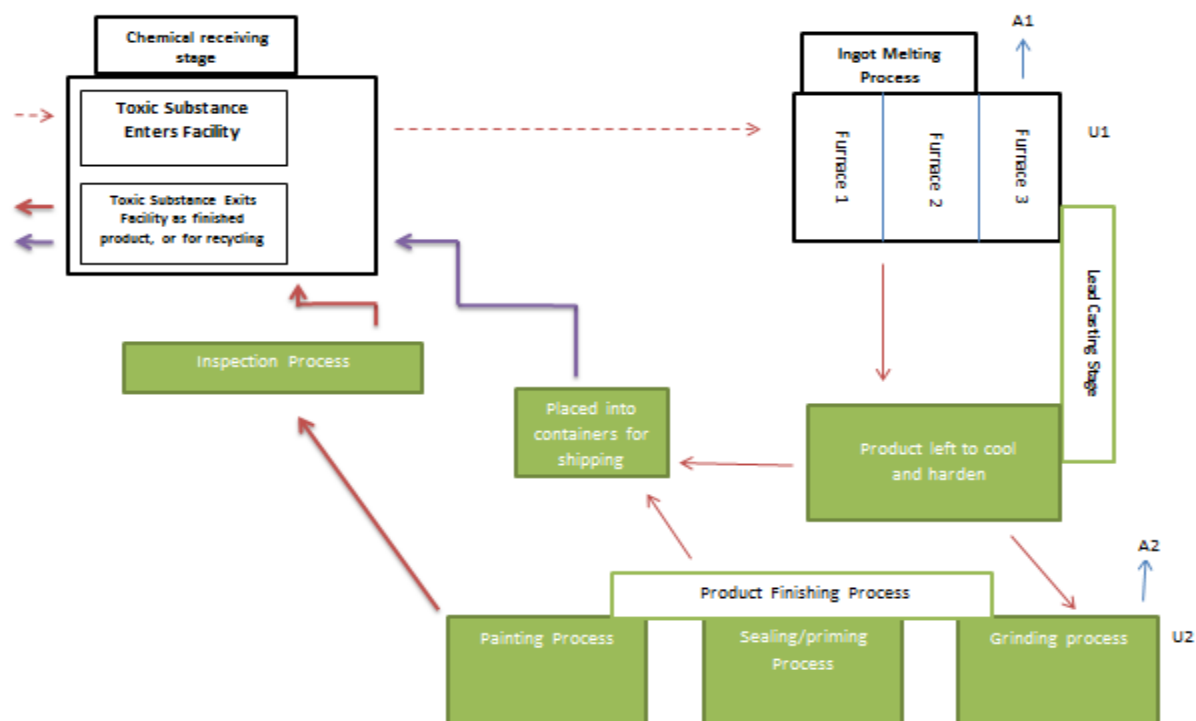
Chemical receiving stage

Toxic Substance Enters Facility

Toxic Substance Exits Facility as finished product, or for recycling

Ingot Melting Process

A1

Furnace 1

Furnace 2

Furnace 3

U1

Lead Casting Stage

Inspection Process

Placed into containers for shipping

Product left to cool and harden

A2

Product Finishing Process

Painting Process

Sealing/priming Process

Grinding process

U2